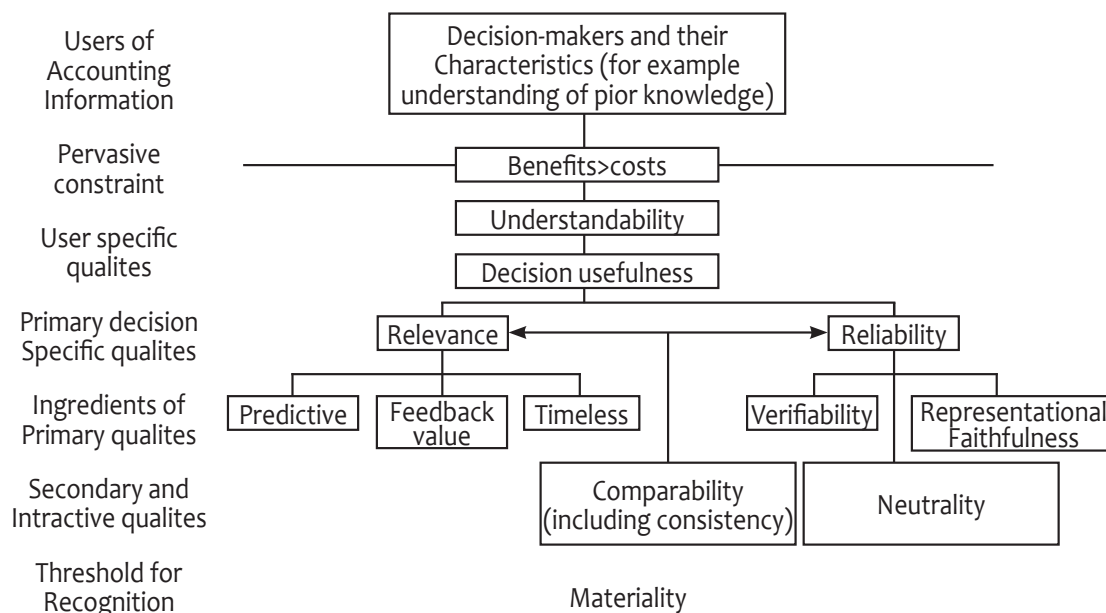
Users of Accounting Information

Decision-makers and their Characteristics (for example understanding of pior knowledge)

Pervasive constraint

Benefits>costs

User specific qualites

Understandability

Decision usefulness

Primary decision Specific qualites

Relevance

Reliability

Ingredients of Primary qualites

Predictive

Feedback value

Timeless

Verifiability

Representational Faithfulness

Secondary and Intractive qualites

Comparability (including consistency)

Neutrality

Threshold for Recognition

Materiality